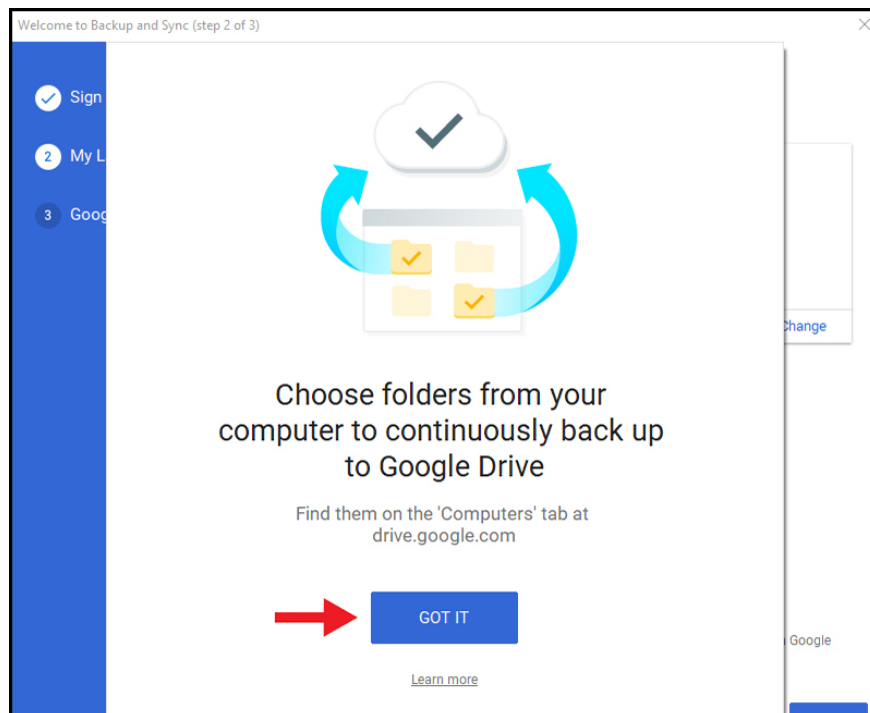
Welcome to Backup and Sync (step 2 of 3)

Sign

2 My L

3 Goog

Choose folders from your computer to continuously back up to Google Drive

Find them on the 'Computers' tab at drive.google.com

GOT IT

Learn more

Change

Google